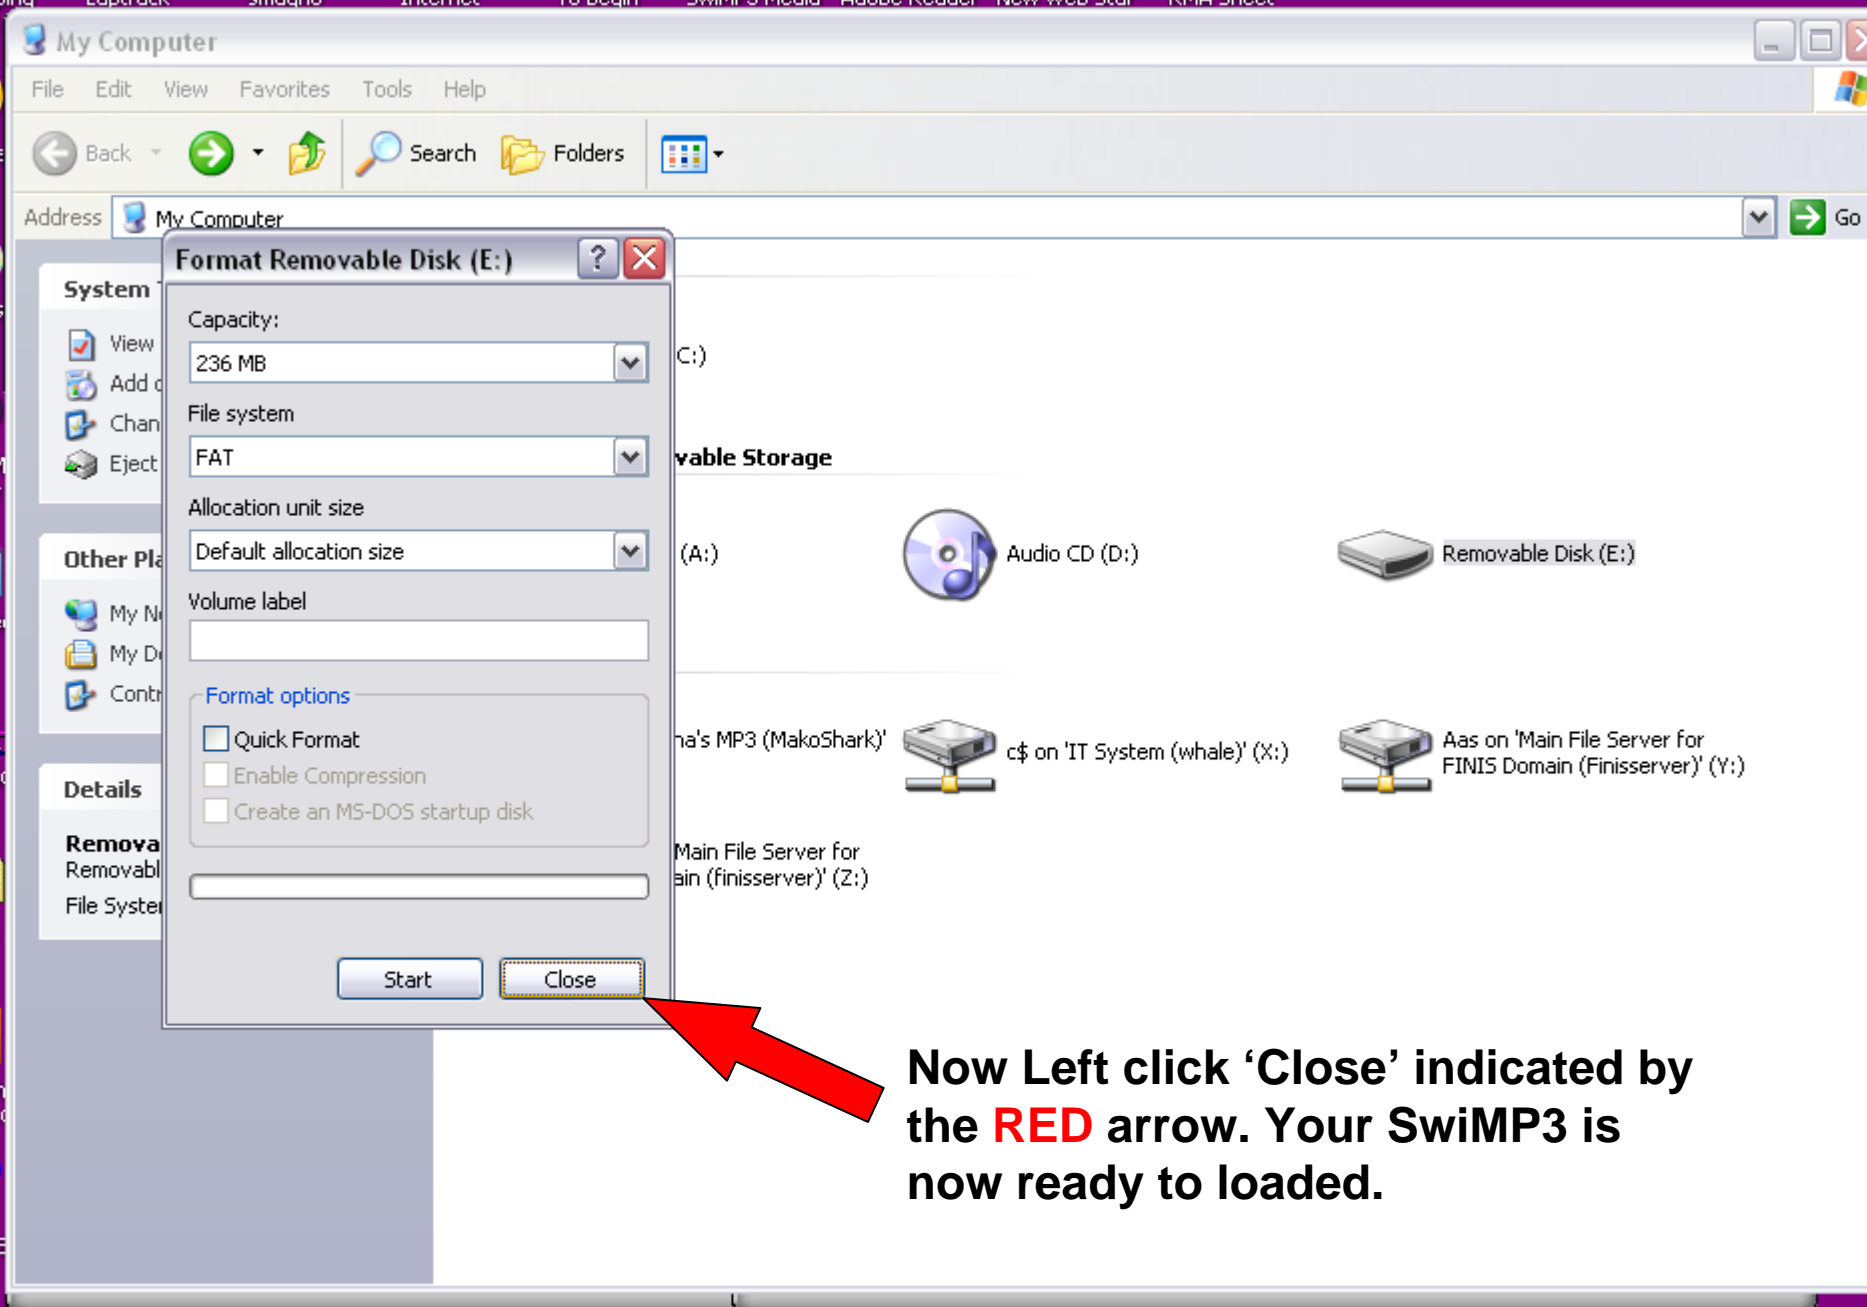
My Computer

File Edit View Favorites Tools Help

Back Search Folders

Address My Computer Go

System
View
Add
Chan
Eject

Other Pla
My N
My D
Contr

Details
Remova
Removabl
File Syste

Format Removable Disk (E:)

Capacity:
236 MB

File system
FAT

Allocation unit size
Default allocation size

Volume label

Format options
Quick Format
Enable Compression
Create an MS-DOS startup disk

Start Close

C:)

vable Storage

(A:)

Audio CD (D:)

Removable Disk (E:)

na's MP3 (MakoShark)'

c$ on 'IT System (whale)' (X:)

Aas on 'Main File Server for FINIS Domain (Finisserver)' (Y:)

Main File Server for ain (finisserver)' (Z:)

Now Left click ‘Close’ indicated by the RED arrow. Your SwiMP3 is now ready to loaded.